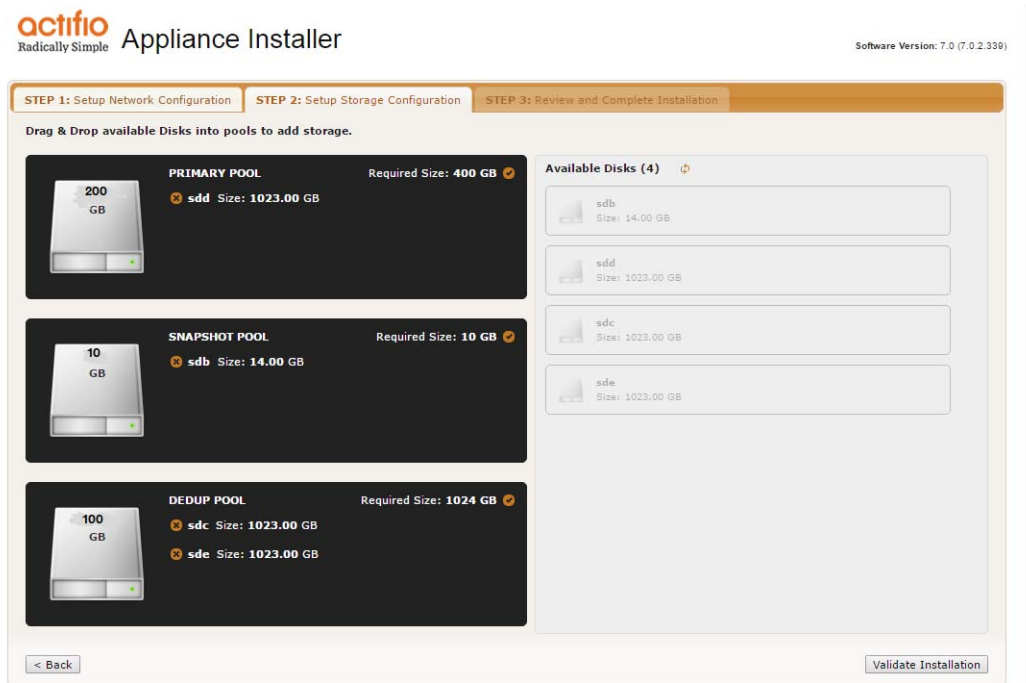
actifio
Radically Simple

Appliance Installer

Software Version: 7.0 (7.0.2.339)

STEP 1: Setup Network Configuration | STEP 2: Setup Storage Configuration | STEP 3: Review and Complete Installation

Drag & Drop available Disks into pools to add storage.

200 GB

PRIMARY POOL

Required Size: 400 GB

sdd Size: 1023.00 GB

10 GB

SNAPSHOT POOL

Required Size: 10 GB

sdb Size: 14.00 GB

100 GB

DEDUP POOL

Required Size: 1024 GB

sdc Size: 1023.00 GB

sde Size: 1023.00 GB

Available Disks (4)

sdb
Size: 14.00 GB

sdd
Size: 1023.00 GB

sdc
Size: 1023.00 GB

sde
Size: 1023.00 GB

< Back

Validate Installation